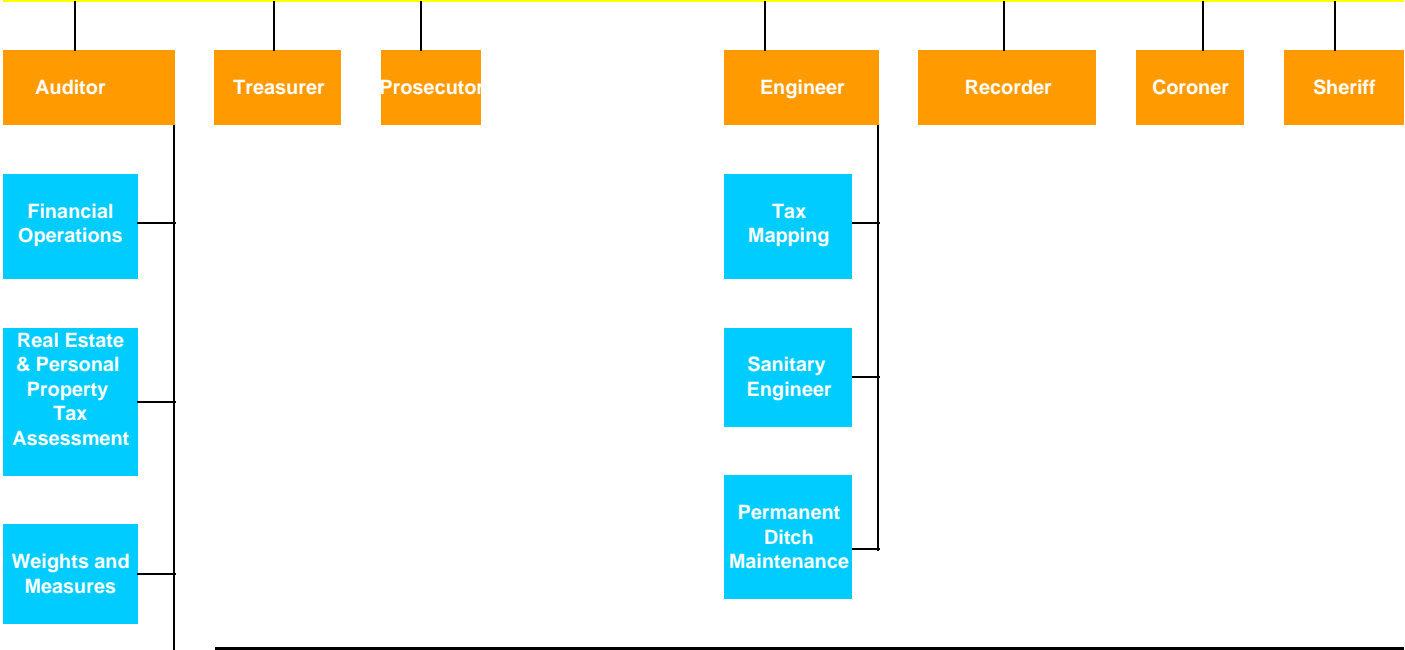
Auditor

Treasurer

Prosecutor

Engineer

Recorder

Coroner

Sheriff

Financial Operations

Real Estate & Personal Property Tax Assessment

Weights and Measures

Tax Mapping

Sanitary Engineer

Permanent Ditch Maintenance